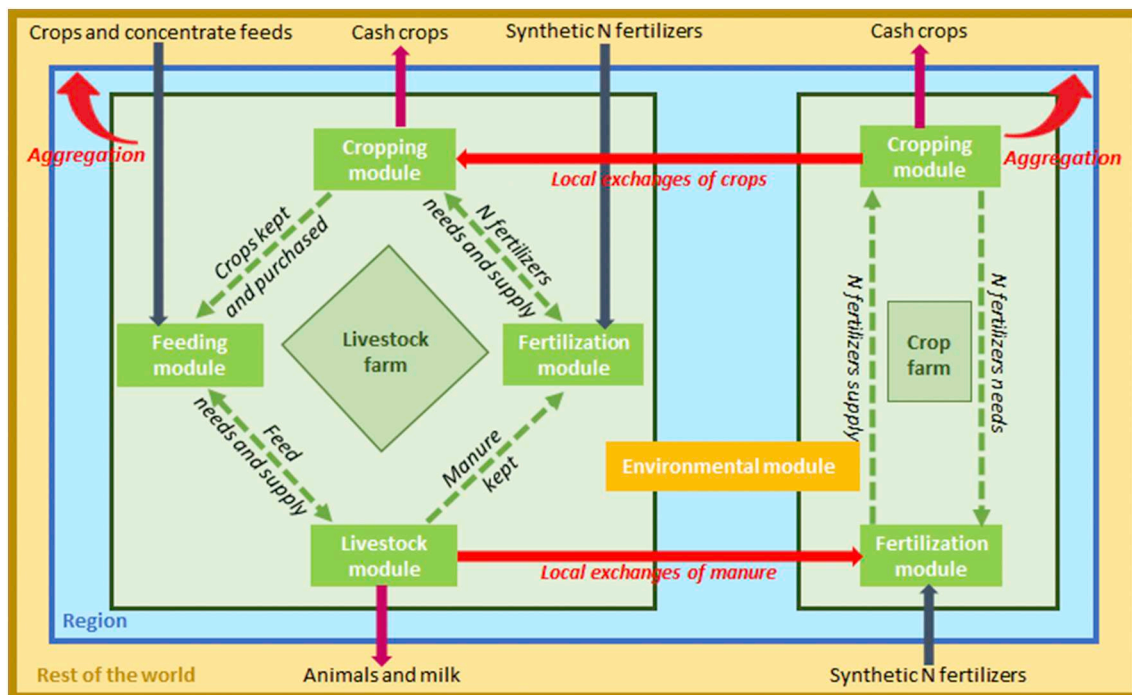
Crops and concentrate feeds

Cash crops

Synthetic N fertilizers

Cash crops

Aggregation

Cropping module

Local exchanges of crops

Cropping module

Aggregation

Crops kept and purchased

N fertilizers needs and supply

Feeding module

Livestock farm

Fertilization module

N fertilizers supply

Crop farm

N fertilizers needs

Feed needs and supply

Manure kept

Environmental module

Livestock module

Local exchanges of manure

Fertilization module

Region

Rest of the world

Animals and milk

Synthetic N fertilizers